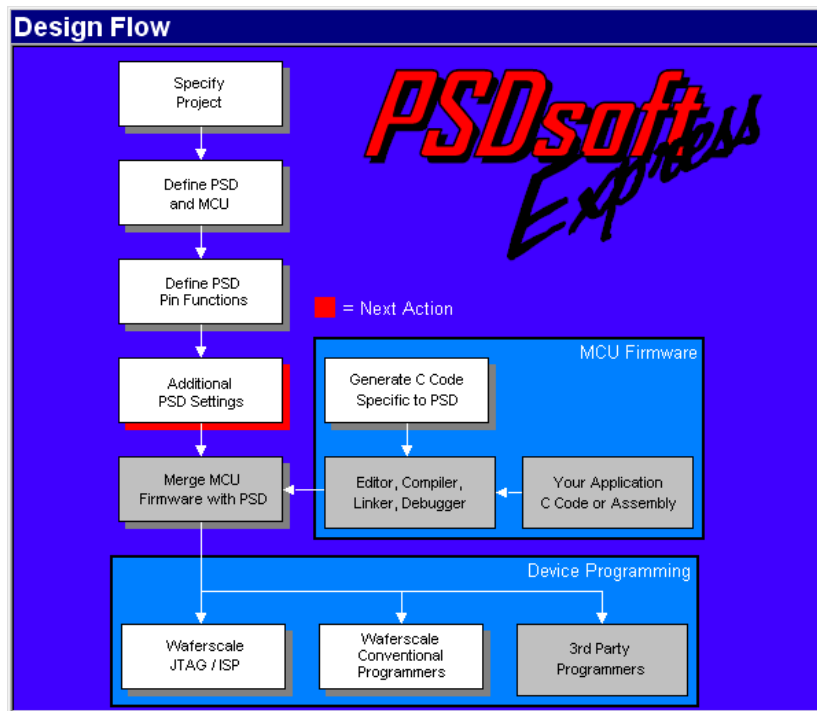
Design Flow

PSDsoft Express

Specify Project

Define PSD and MCU

Define PSD Pin Functions

= Next Action

Additional PSD Settings

MCU Firmware

Generate C Code Specific to PSD

Merge MCU Firmware with PSD

Editor, Compiler, Linker, Debugger

Your Application C Code or Assembly

Device Programming

Waferscale JTAG / ISP

Waferscale Conventional Programmers

3rd Party Programmers